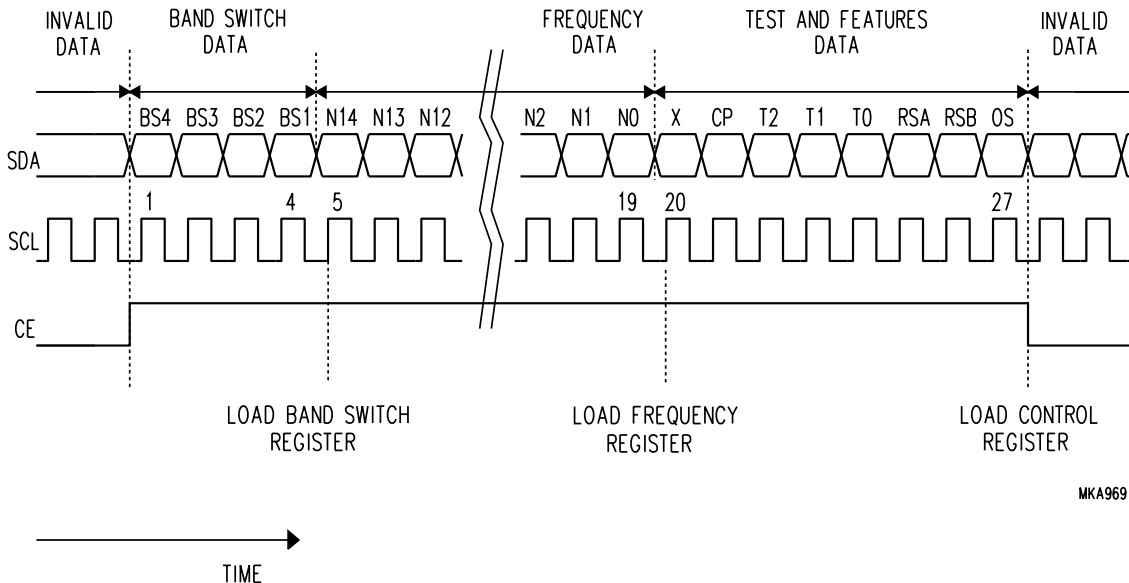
INVALID DATA

BAND SWITCH DATA

FREQUENCY DATA

TEST AND FEATURES DATA

INVALID DATA

BS4 BS3 BS2 BS1 N14 N13 N12

N2 N1 N0 X CP T2 T1 T0 RSA RSB OS

SDA

1 4 5

19 20 27

SCL

CE

LOAD BAND SWITCH REGISTER

LOAD FREQUENCY REGISTER

LOAD CONTROL REGISTER

MKA969

TIME